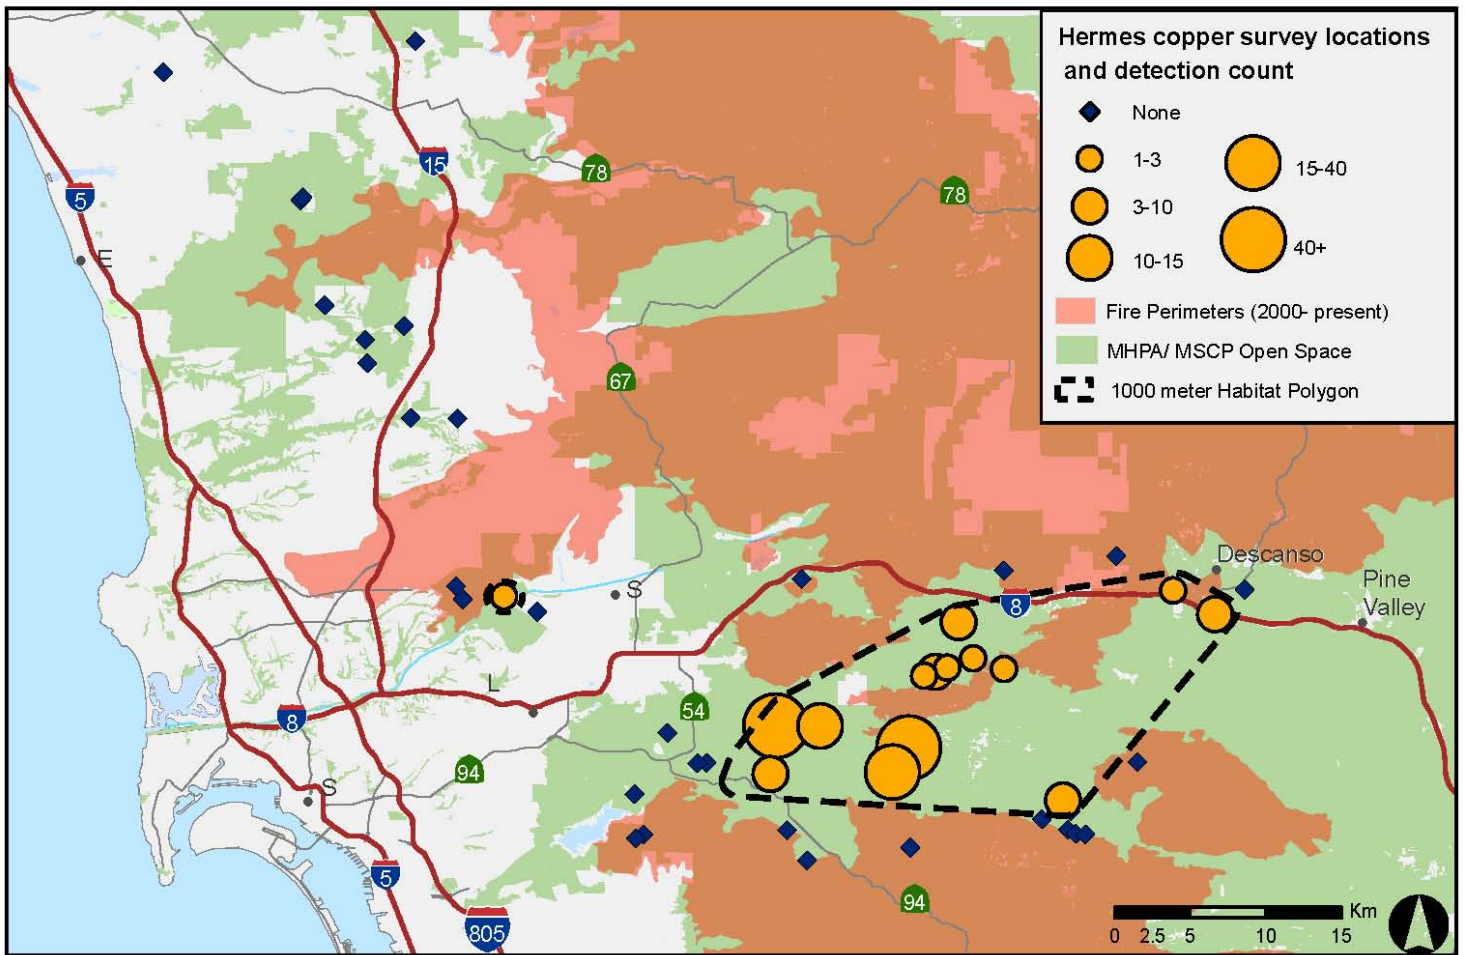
Hermes copper survey locations and detection count

None

1-3

3-10

10-15

15-40

40+

Fire Perimeters (2000- present)

MHPA/ MSCP Open Space

1000 meter Habitat Polygon

15

78

78

5

E

67

S

L

8

54

94

S

5

805

94

8

Descanso

Pine Valley

Km

0 2.5 5 10 15